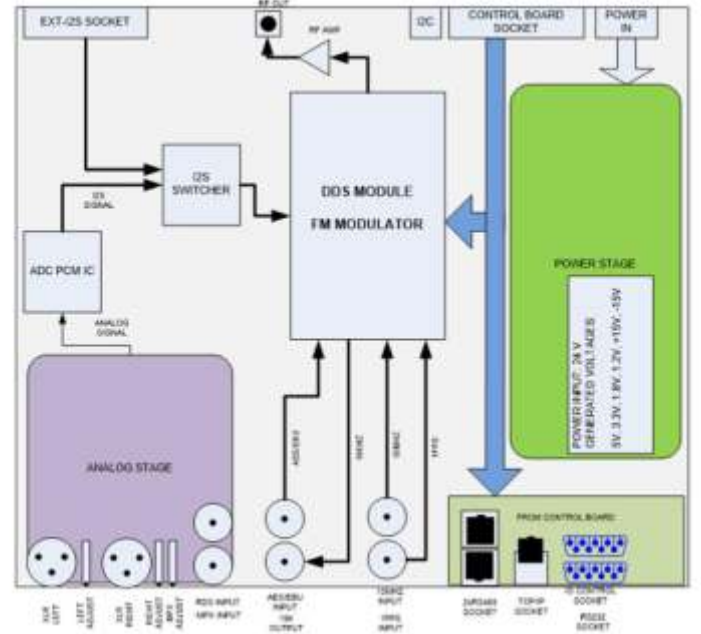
EXT-I2S SOCKET

RF OUT

RF AMP

I2C

CONTROL BOARD SOCKET

POWER IN

I2S SWITCHER

I2S SIGNAL

DDS MODULE

FM MODULATOR

ADC PCM IC

ANALOG SIGNAL

POWER STAGE

POWER INPUT: 24 V
GENERATED VOLTAGES
5V, 3.3V, 1.8V, 1.2V, +15V, -15V

ANALOG STAGE

AES/EBU

1PPS

10MHZ

1PPS

FROM CONTROL BOARD

XLR LEFT

LEFT ADJUST

XLR RIGHT

RIGHT ADJUST

MPX ADJUST

RDS INPUT

MPX INPUT

AES/EBU INPUT

1W OUTPUT

10MHZ INPUT

1PPS INPUT

2xRS485 SOCKET

TCP/IP SOCKET

IO CONTROL SOCKET

RS232 SOCKET